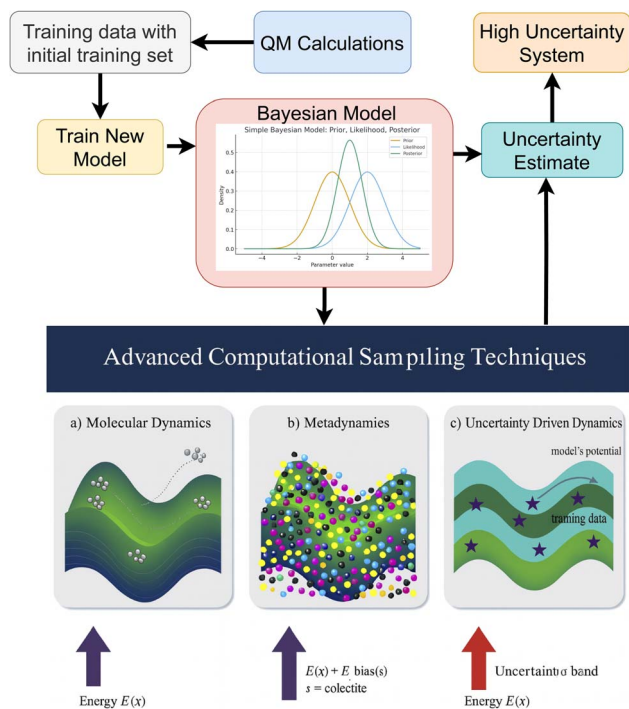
Training data with initial training set

QM Calculations

High Uncertainty System

Train New Model

Bayesian Model

Simple Bayesian Model: Prior, Likelihood, Posterior

Prior
Likelihood
Posterior

Density

0.5
0.4
0.3
0.2
0.1
0.0

−4
−2
0
2
4

Parameter value

Uncertainty Estimate

Advanced Computational Samp1ling Techniques

a) Molecular Dynamics

b) Metadynamies

c) Uncertainty Driven Dynamics

model's potential

training data

Energy $E(x)$

$E(x) + E_{\cdot}$ bias(s)
$s$ = colectite

Uncertaintσ band

Energy $E(x)$